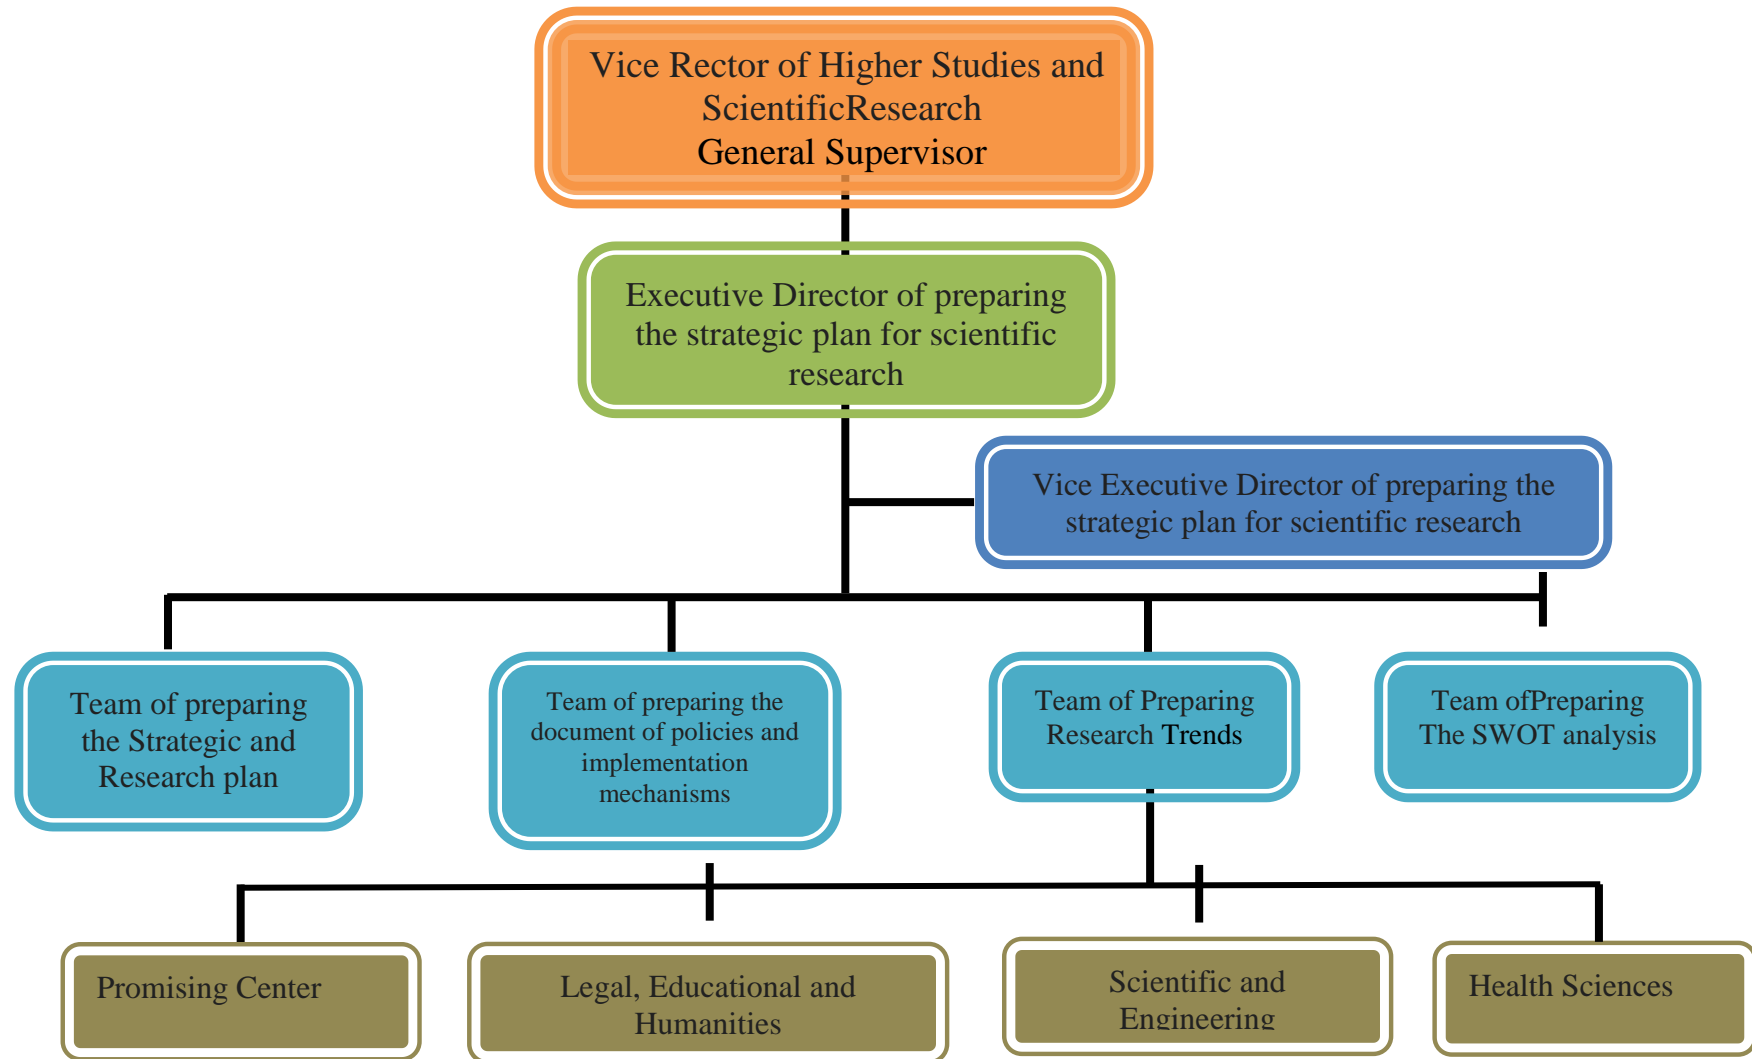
Vice Rector of Higher Studies and ScientificResearch
General Supervisor

Executive Director of preparing the strategic plan for scientific research

Vice Executive Director of preparing the strategic plan for scientific research

Team of preparing the Strategic and Research plan

Team of preparing the document of policies and implementation mechanisms

Team of Preparing Research Trends

Team ofPreparing The SWOT analysis

Promising Center

Legal, Educational and Humanities

Scientific and Engineering

Health Sciences